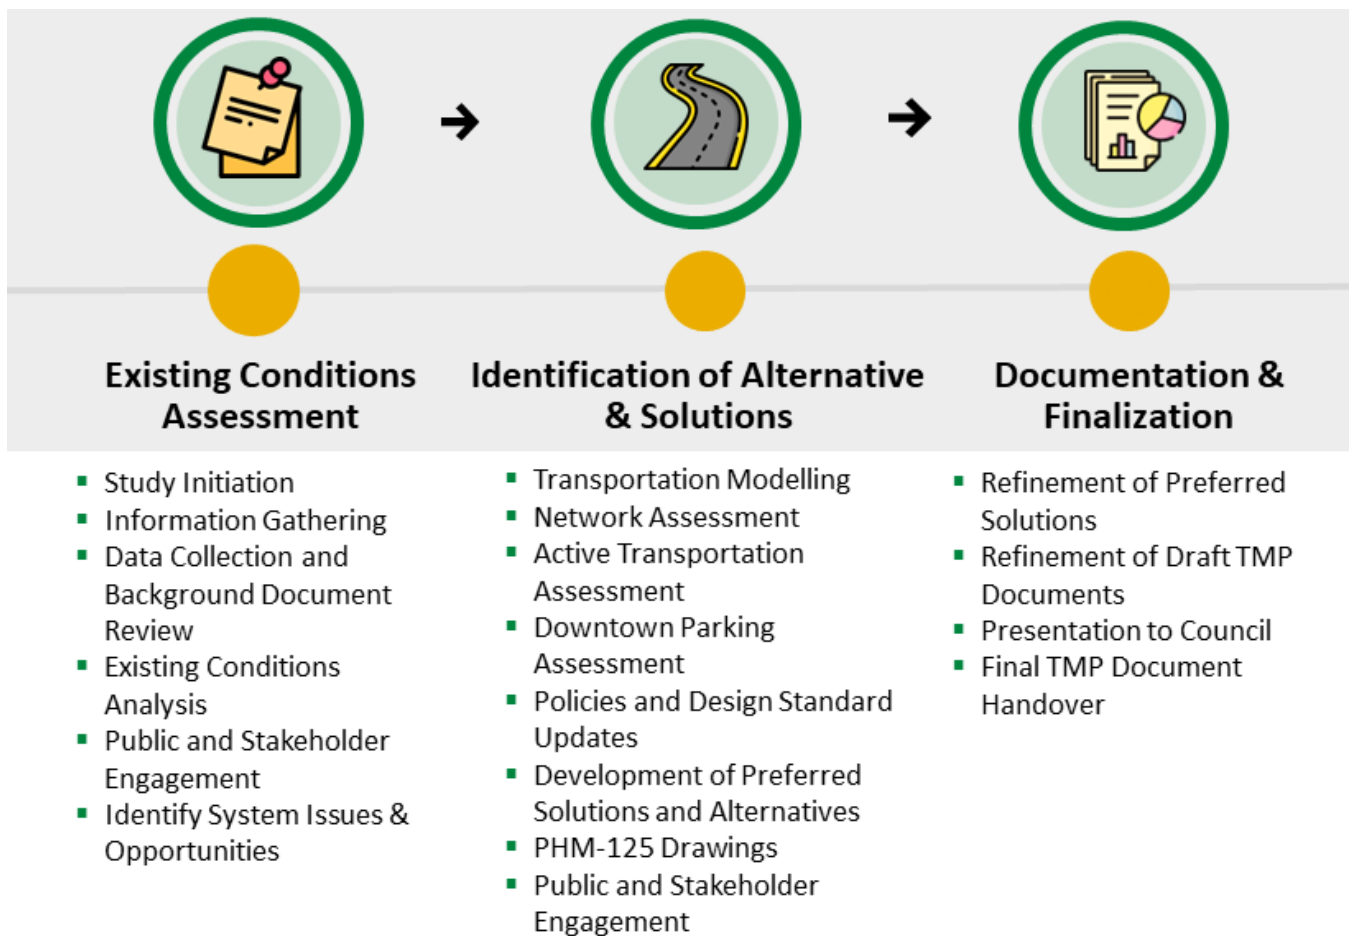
Existing Conditions Assessment

- Study Initiation
- Information Gathering
- Data Collection and Background Document Review
- Existing Conditions Analysis
- Public and Stakeholder Engagement
- Identify System Issues & Opportunities

Identification of Alternative & Solutions

- Transportation Modelling
- Network Assessment
- Active Transportation Assessment
- Downtown Parking Assessment
- Policies and Design Standard Updates
- Development of Preferred Solutions and Alternatives
- PHM-125 Drawings
- Public and Stakeholder Engagement

Documentation & Finalization

- Refinement of Preferred Solutions
- Refinement of Draft TMP Documents
- Presentation to Council
- Final TMP Document Handover